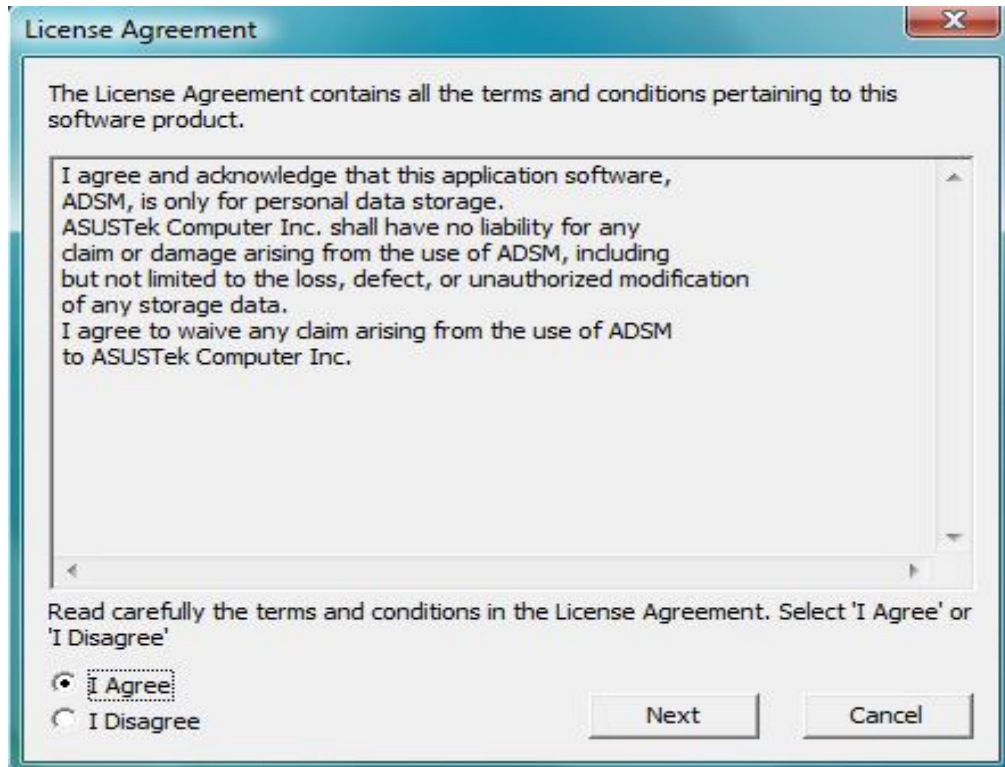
License Agreement

The License Agreement contains all the terms and conditions pertaining to this software product.

I agree and acknowledge that this application software, ADSM, is only for personal data storage.
ASUSTek Computer Inc. shall have no liability for any claim or damage arising from the use of ADSM, including but not limited to the loss, defect, or unauthorized modification of any storage data.
I agree to waive any claim arising from the use of ADSM to ASUSTek Computer Inc.

Read carefully the terms and conditions in the License Agreement. Select 'I Agree' or 'I Disagree'

I Agree
I Disagree

Next

Cancel